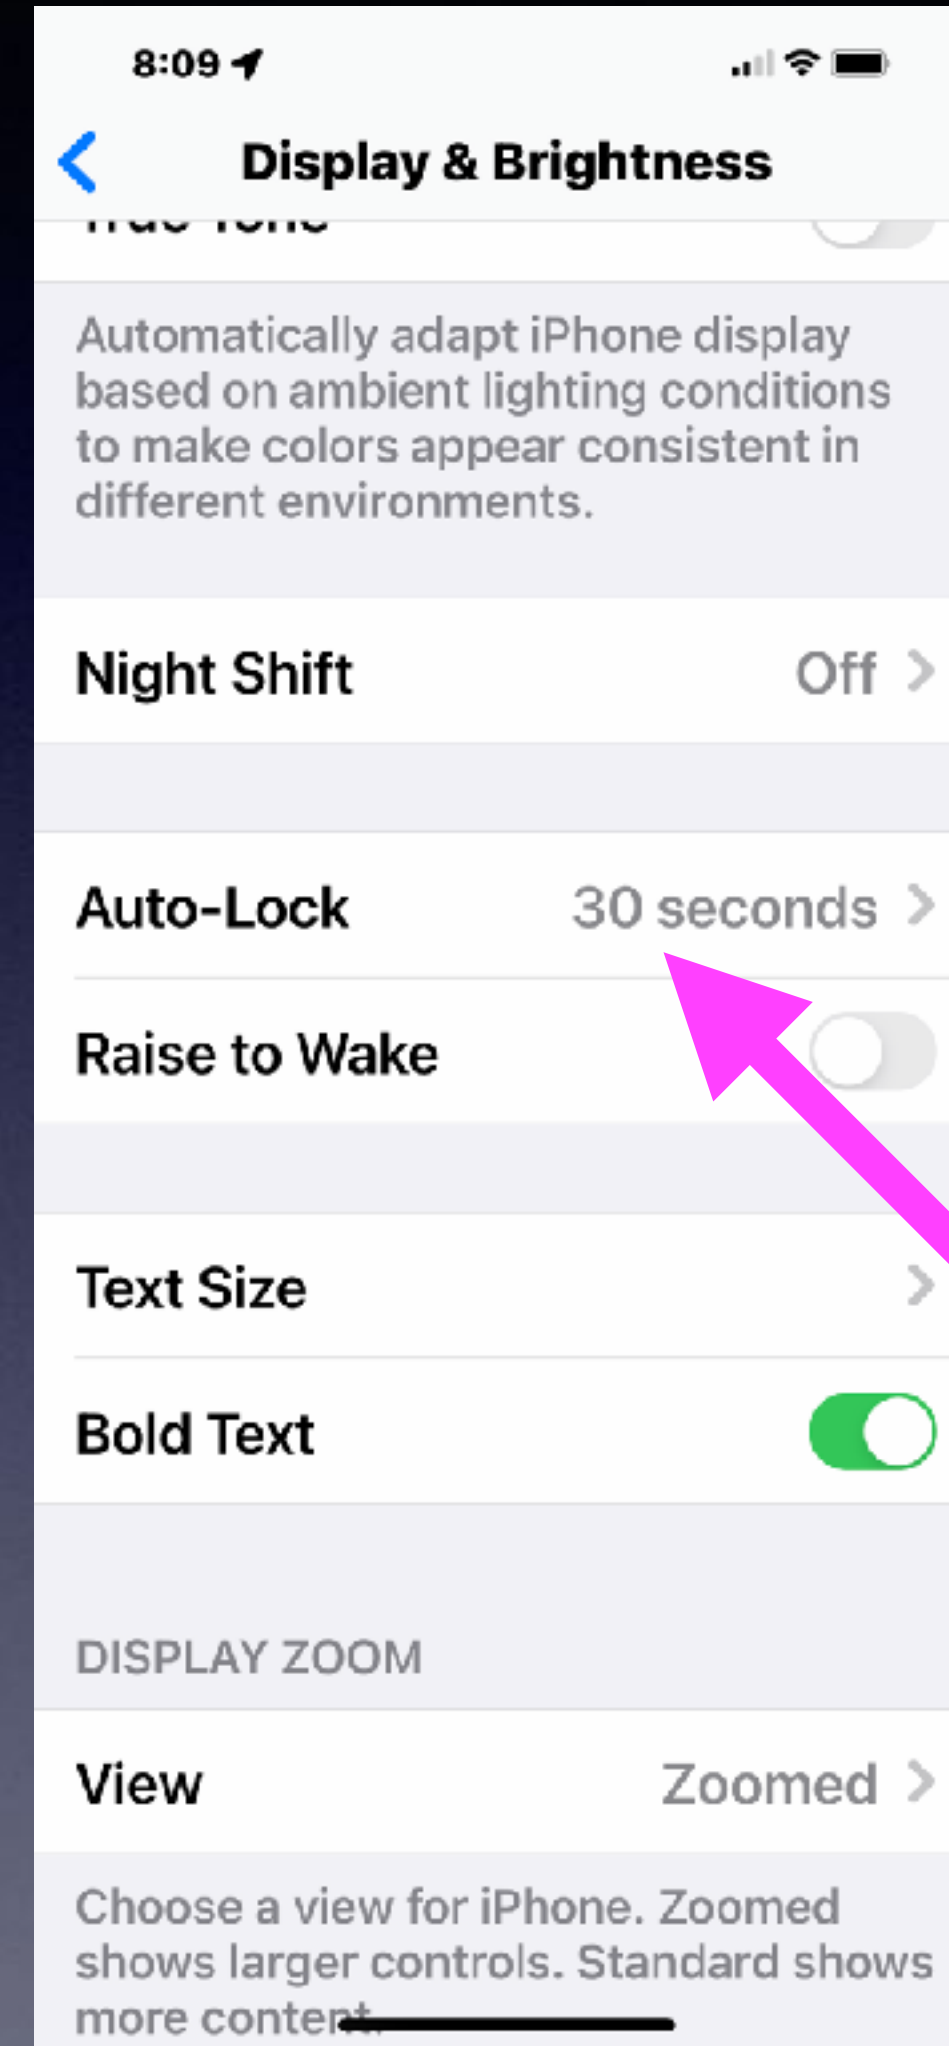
8:09

Display & Brightness

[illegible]

Automatically adapt iPhone display based on ambient lighting conditions to make colors appear consistent in different environments.

Night Shift Off

Auto-Lock 30 seconds

Raise to Wake

Text Size

Bold Text

DISPLAY ZOOM

View Zoomed

Choose a view for iPhone. Zoomed shows larger controls. Standard shows more content.